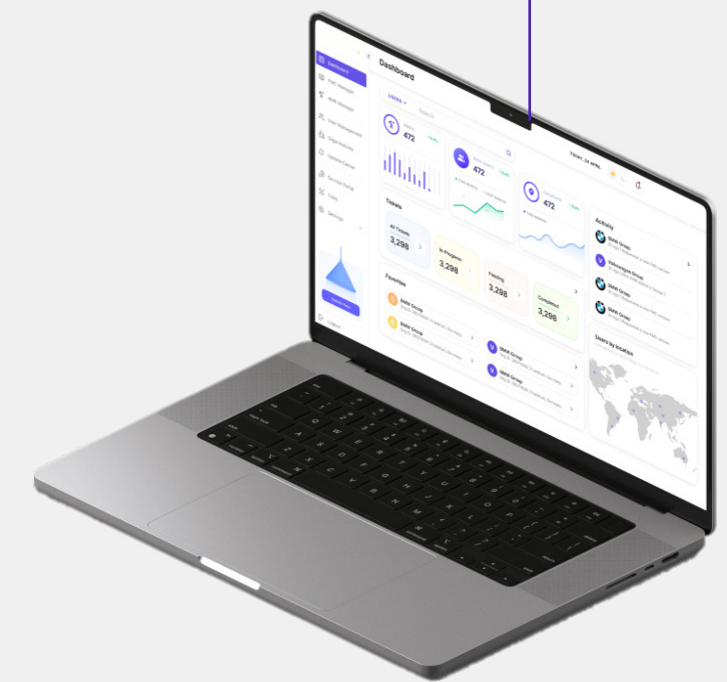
Dashboard

472

472

472

Tickets

All Tickets
3,298

In Progress
3,298

Pending
3,298

Completed
3,298

Favorites

BMW Group

BMW Group

BMW Group

BMW Group

Activity

BMW Group

Volkswagen Group

BMW Group

BMW Group

Users by location

Logout